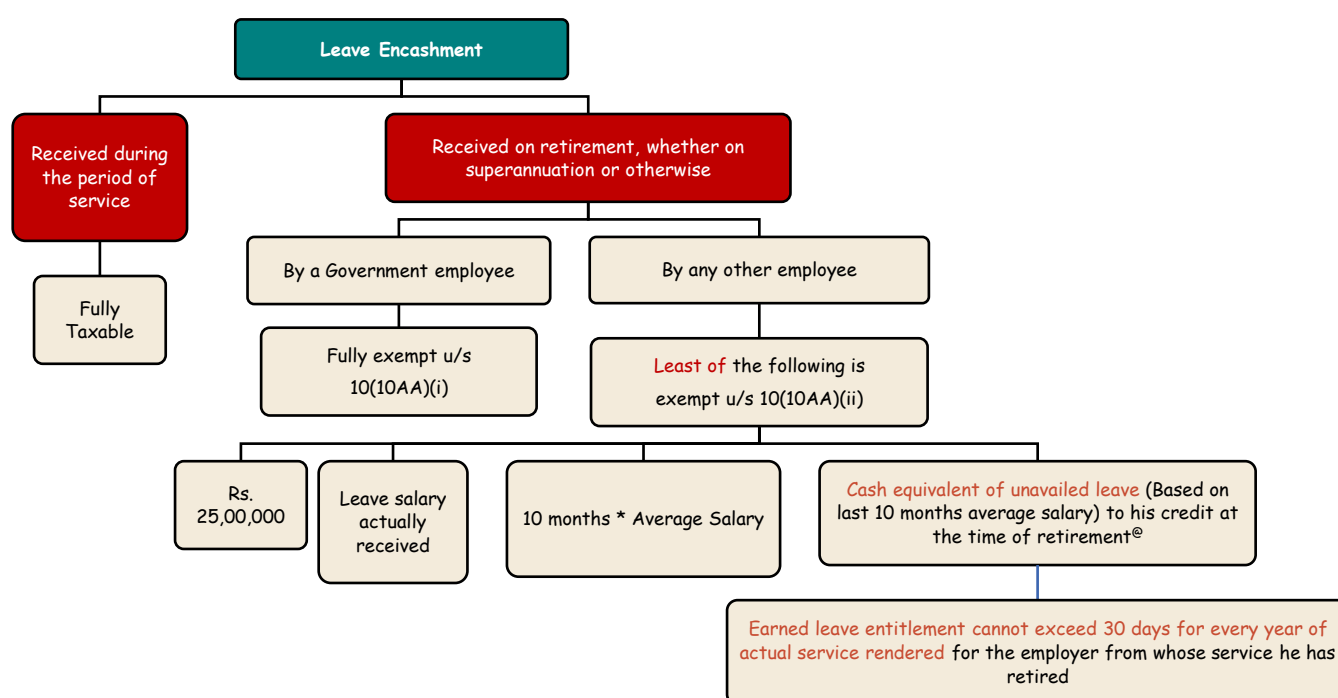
Leave Encashment

Received during the period of service

Fully Taxable

Received on retirement, whether on superannuation or otherwise

By a Government employee

Fully exempt u/s 10(10AA)(i)

By any other employee

Least of the following is exempt u/s 10(10AA)(ii)

Rs. 25,00,000

Leave salary actually received

10 months * Average Salary

Cash equivalent of unavailed leave (Based on last 10 months average salary) to his credit at the time of retirement$^{@}$

Earned leave entitlement cannot exceed 30 days for every year of actual service rendered for the employer from whose service he has retired